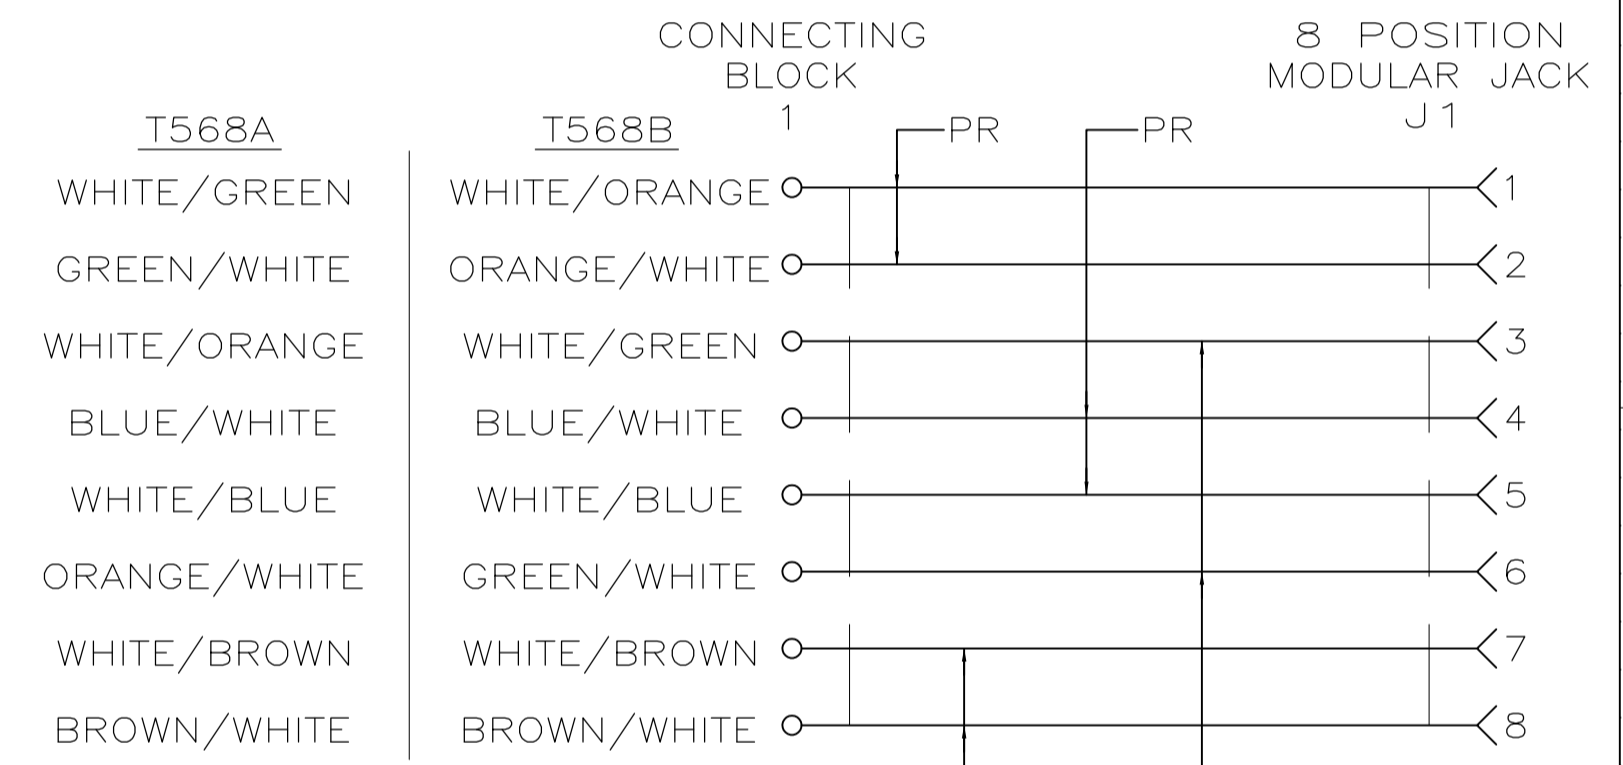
CONNECTING BLOCK
1

8 POSITION MODULAR JACK
J1

PR
PR

| T568A | T568B |
|---|---|
| WHITE/GREEN | WHITE/ORANGE |
| GREEN/WHITE | ORANGE/WHITE |
| WHITE/ORANGE | WHITE/GREEN |
| BLUE/WHITE | BLUE/WHITE |
| WHITE/BLUE | WHITE/BLUE |
| ORANGE/WHITE | GREEN/WHITE |
| WHITE/BROWN | WHITE/BROWN |
| BROWN/WHITE | BROWN/WHITE |

1
2
3
4
5
6
7
8